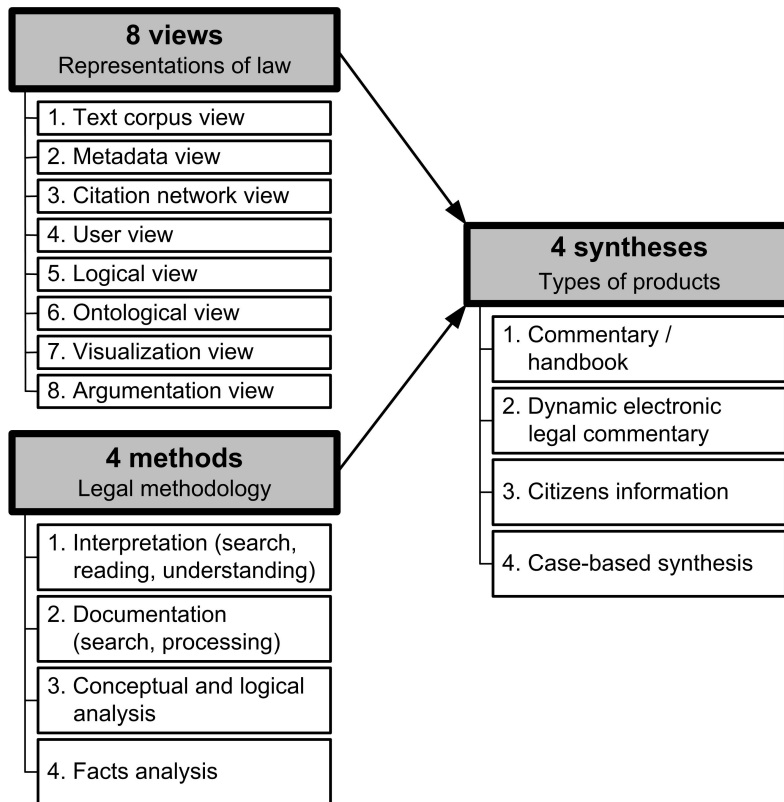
8 views
Representations of law

1. Text corpus view
2. Metadata view
3. Citation network view
4. User view
5. Logical view
6. Ontological view
7. Visualization view
8. Argumentation view

4 methods
Legal methodology

1. Interpretation (search, reading, understanding)
2. Documentation (search, processing)
3. Conceptual and logical analysis
4. Facts analysis

4 syntheses
Types of products

1. Commentary / handbook
2. Dynamic electronic legal commentary
3. Citizens information
4. Case-based synthesis